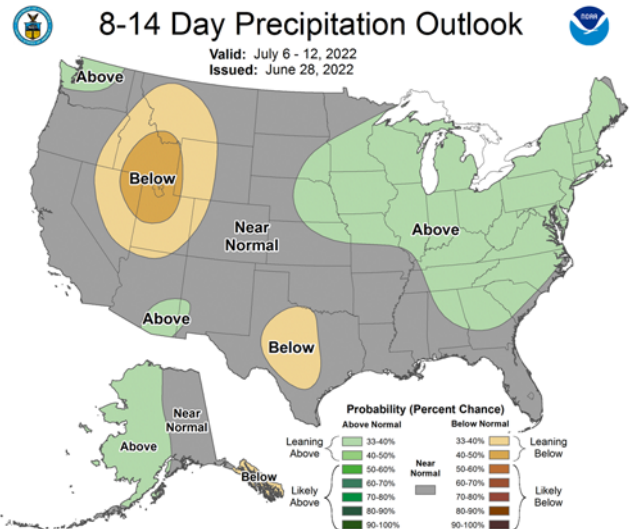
8-14 Day Precipitation Outlook

Valid: July 6 - 12, 2022
Issued: June 28, 2022

Above

Below

Near Normal

Above

Above

Below

Above

Near Normal

Below

Probability (Percent Chance)

| | Above Normal | | Below Normal | |
|---|---|---|---|---|
| Leaning Above | 33-40% | Near Normal | 33-40% | Leaning Below |
| | 40-50% | | 40-50% | |
| Likely Above | 50-60% | | 50-60% | Likely Below |
| | 60-70% | | 60-70% | |
| | 70-80% | | 70-80% | |
| | 80-90% | | 80-90% | |
| | 90-100% | | 90-100% | |